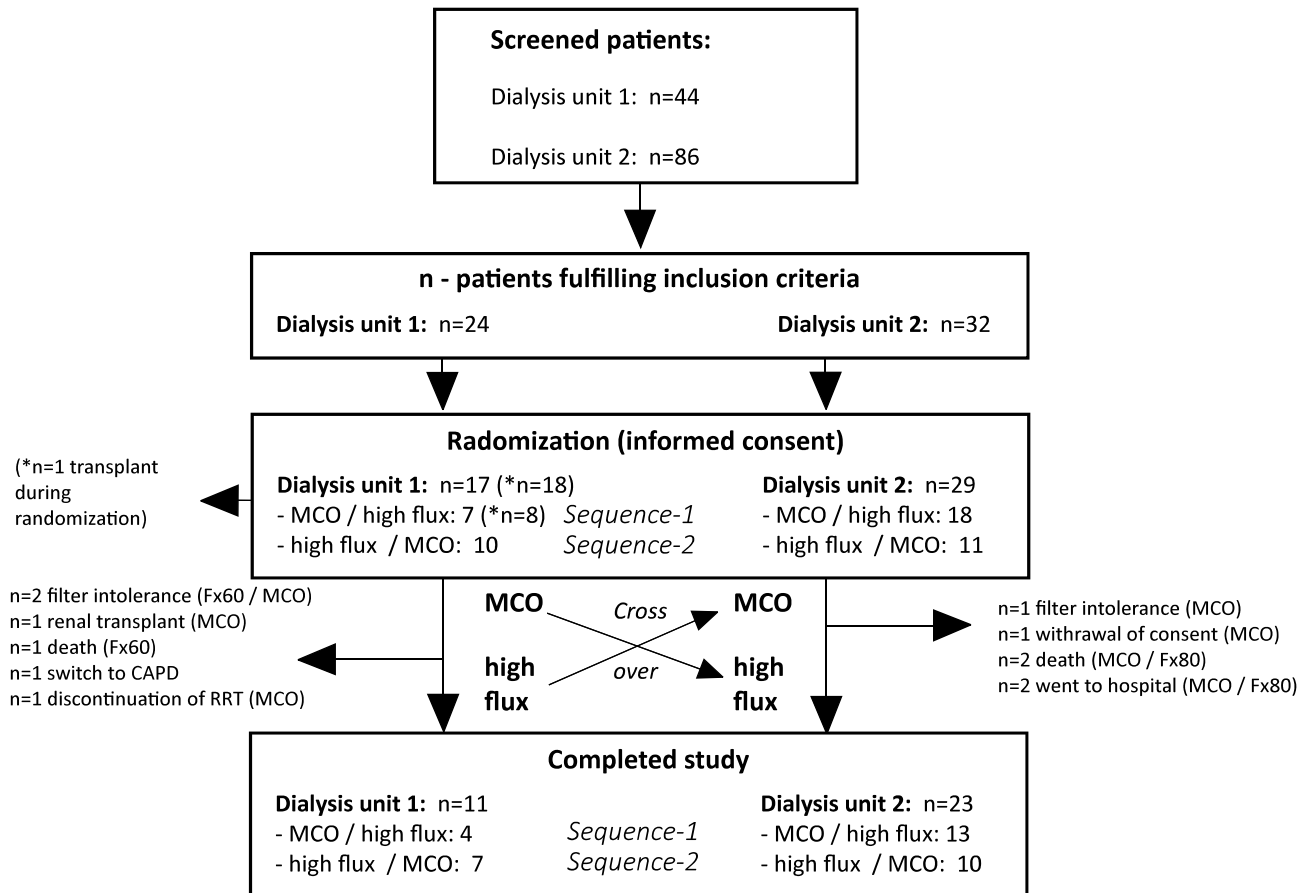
Screened patients:

Dialysis unit 1: n=44

Dialysis unit 2: n=86

n - patients fulfilling inclusion criteria

Dialysis unit 1: n=24

Dialysis unit 2: n=32

Radomization (informed consent)

(*n=1 transplant during randomization)

Dialysis unit 1: n=17 (*n=18)
- MCO / high flux: 7 (*n=8) Sequence-1
- high flux / MCO: 10 Sequence-2

Dialysis unit 2: n=29
- MCO / high flux: 18
- high flux / MCO: 11

n=2 filter intolerance (Fx60 / MCO)
n=1 renal transplant (MCO)
n=1 death (Fx60)
n=1 switch to CAPD
n=1 discontinuation of RRT (MCO)

MCO Cross MCO
high flux over high flux

n=1 filter intolerance (MCO)
n=1 withrawal of consent (MCO)
n=2 death (MCO / Fx80)
n=2 went to hospital (MCO / Fx80)

Completed study

Dialysis unit 1: n=11
- MCO / high flux: 4
- high flux / MCO: 7

Sequence-1
Sequence-2

Dialysis unit 2: n=23
- MCO / high flux: 13
- high flux / MCO: 10